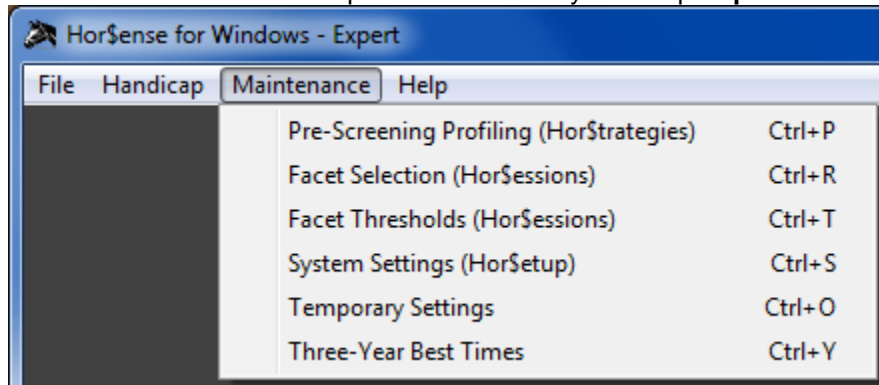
Hor$ense for Windows - Expert

File Handicap Maintenance Help

| | |
|---|---|
| Pre-Screening Profiling (Hor$trategies) | Ctrl+P |
| Facet Selection (Hor$essions) | Ctrl+R |
| Facet Thresholds (Hor$essions) | Ctrl+T |
| System Settings (Hor$etup) | Ctrl+S |
| Temporary Settings | Ctrl+O |
| Three-Year Best Times | Ctrl+Y |